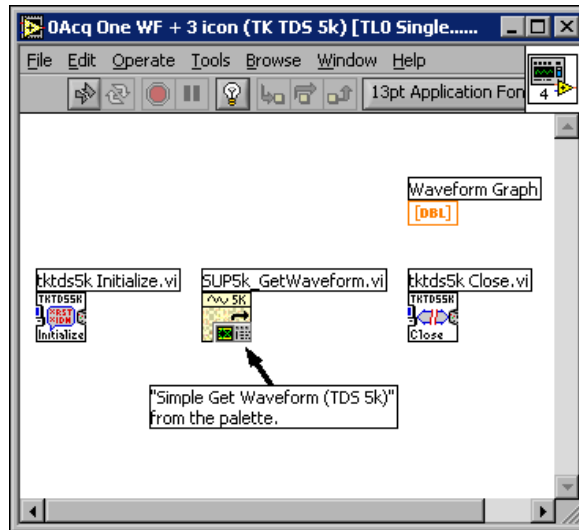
0Acq One WF + 3 icon (TK TDS 5k) [TL0 Single......

File Edit Operate Tools Browse Window Help

13pt Application Fon

4

Waveform Graph

[DBL]

tktds5k Initialize.vi

TKTDS5K

RST
IDN

Initialize

SUP5k_GetWaveform.vi

5K

tktds5k Close.vi

TKTDS5K

Close

"Simple Get Waveform (TDS 5k)" from the palette.